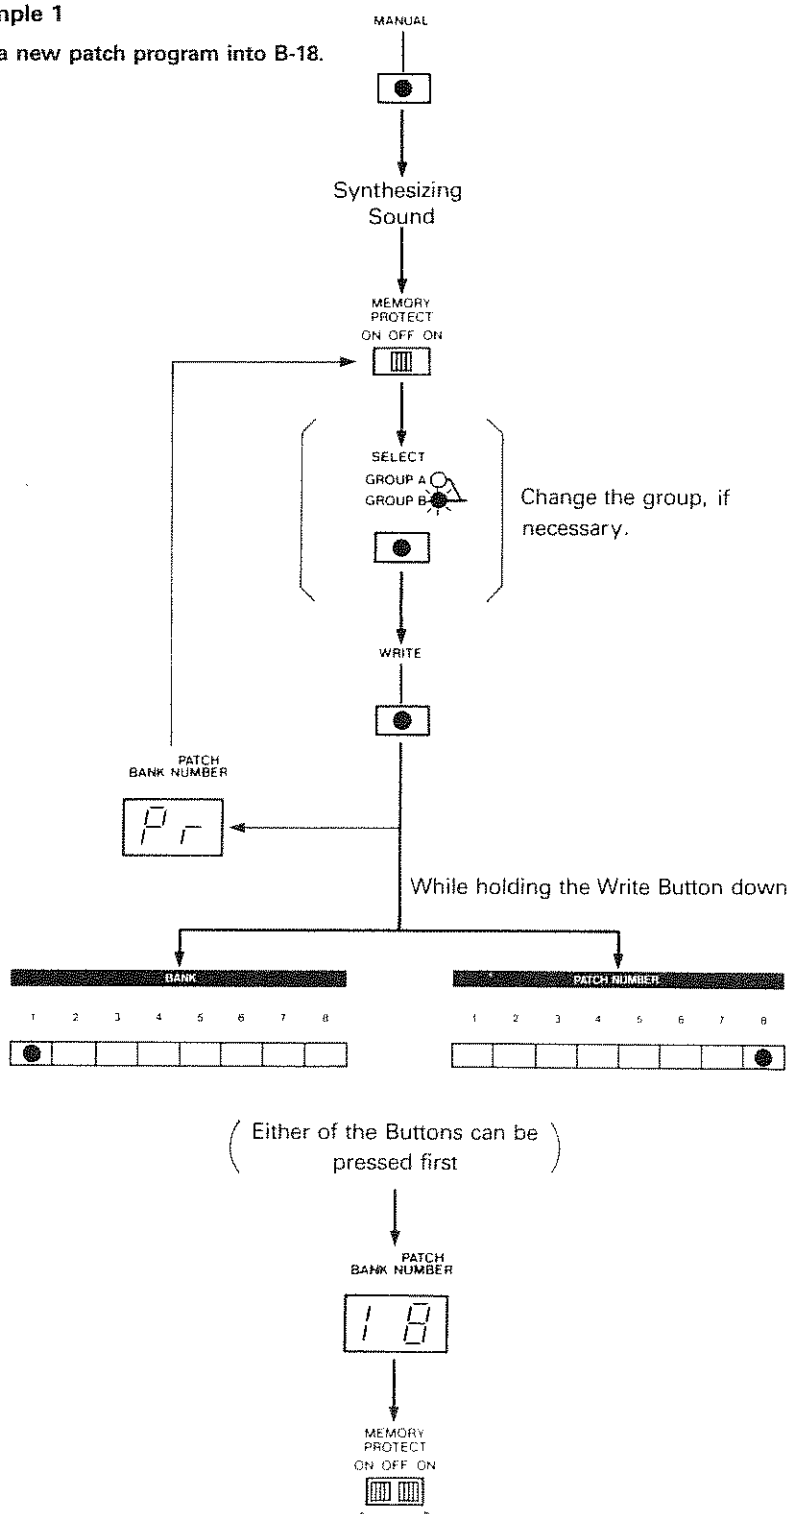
mple 1

a new patch program into B-18.

MANUAL

Synthesizing Sound

MEMORY PROTECT
ON OFF ON

SELECT
GROUP A
GROUP B

Change the group, if necessary.

WRITE

PATCH
BANK NUMBER

Pr

While holding the Write Button down

BANK

1 2 3 4 5 6 7 8

PATCH NUMBER

1 2 3 4 5 6 7 8

( Either of the Buttons can be pressed first )

PATCH
BANK NUMBER

18

MEMORY PROTECT
ON OFF ON